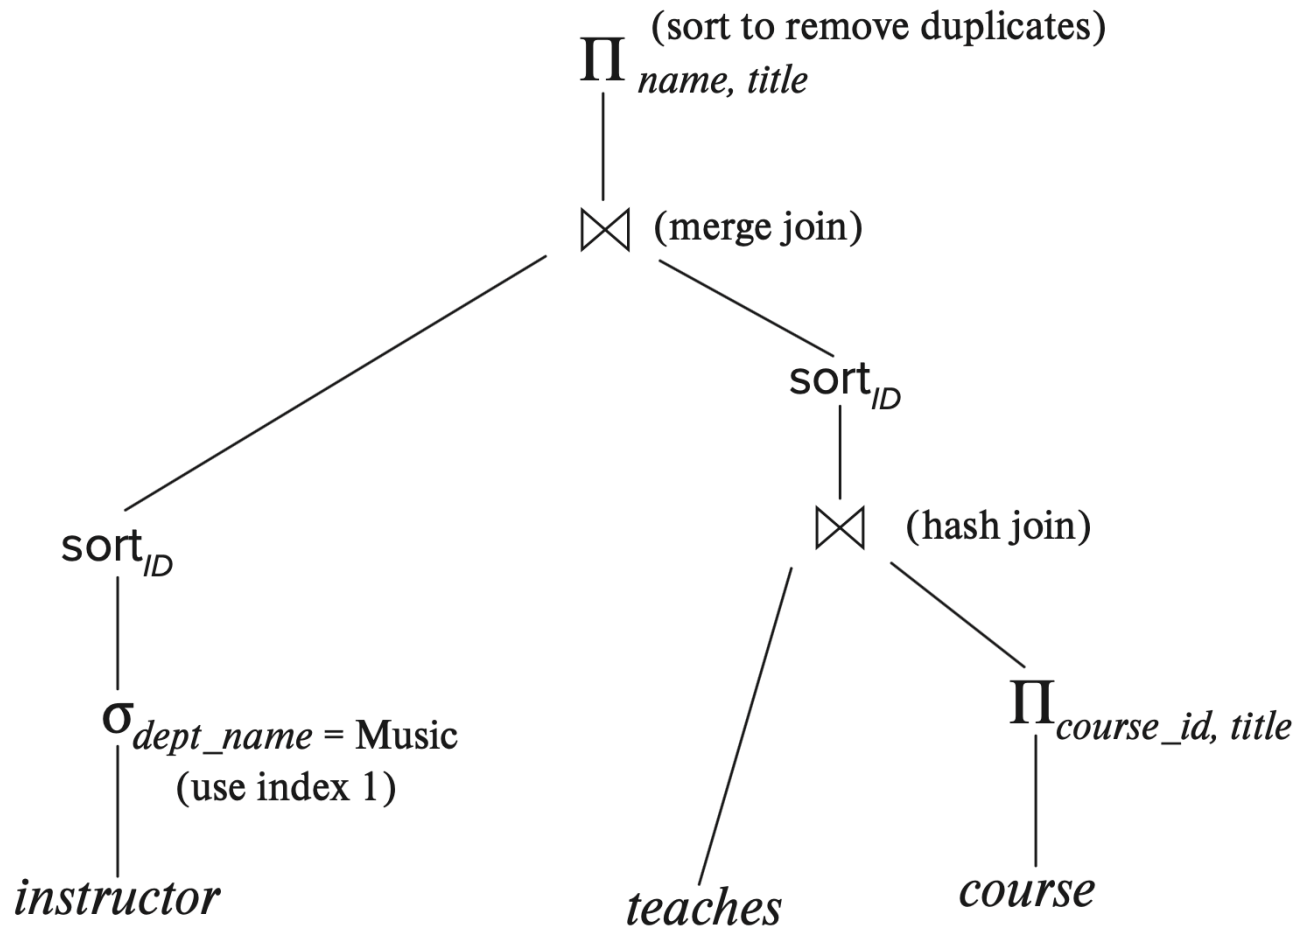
(sort to remove duplicates)
$\Pi_{name,\ title}$

$\bowtie$ (merge join)

$\text{sort}_{ID}$

$\text{sort}_{ID}$

$\bowtie$ (hash join)

$\sigma_{dept\_name = \text{Music}}$
(use index 1)

$\Pi_{course\_id,\ title}$

instructor

teaches

course